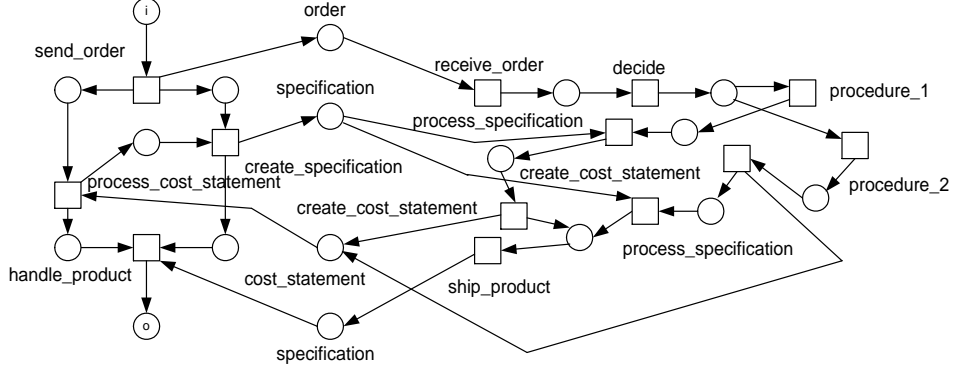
i
order
send_order
receive_order
decide
procedure_1
specification
process_specification
create_specification
process_cost_statement
create_cost_statement
procedure_2
create_cost_statement
process_specification
handle_product
cost_statement
ship_product
o
specification